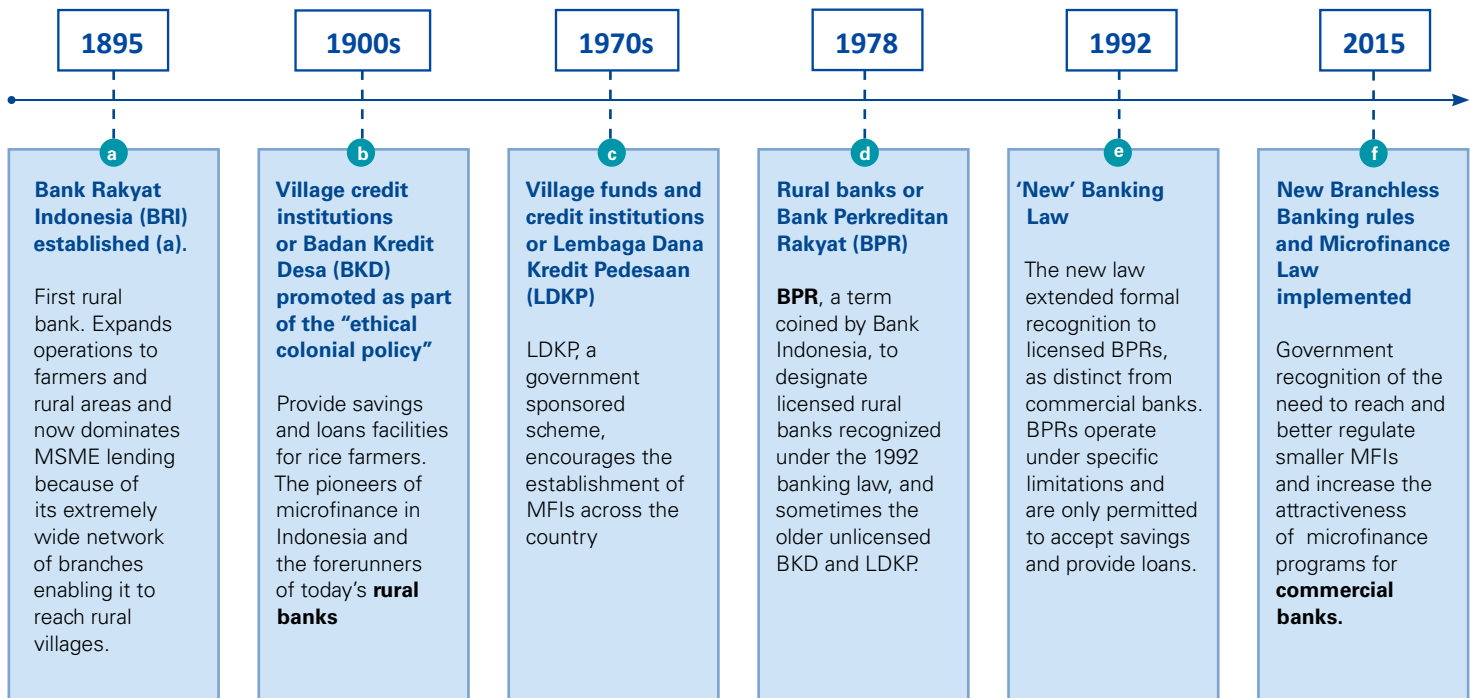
1895

1900s

1970s

1978

1992

2015

a

Bank Rakyat Indonesia (BRI) established (a).

First rural bank. Expands operations to farmers and rural areas and now dominates MSME lending because of its extremely wide network of branches enabling it to reach rural villages.

b

Village credit institutions or Badan Kredit Desa (BKD) promoted as part of the "ethical colonial policy"

Provide savings and loans facilities for rice farmers. The pioneers of microfinance in Indonesia and the forerunners of today's **rural banks**

c

Village funds and credit institutions or Lembaga Dana Kredit Pedesaan (LDKP)

LDKP, a government sponsored scheme, encourages the establishment of MFIs across the country

d

Rural banks or Bank Perkreditan Rakyat (BPR)

**BPR**, a term coined by Bank Indonesia, to designate licensed rural banks recognized under the 1992 banking law, and sometimes the older unlicensed BKD and LDKP.

e

'New' Banking Law

The new law extended formal recognition to licensed BPRs, as distinct from commercial banks. BPRs operate under specific limitations and are only permitted to accept savings and provide loans.

f

New Branchless Banking rules and Microfinance Law implemented

Government recognition of the need to reach and better regulate smaller MFIs and increase the attractiveness of microfinance programs for **commercial banks.**